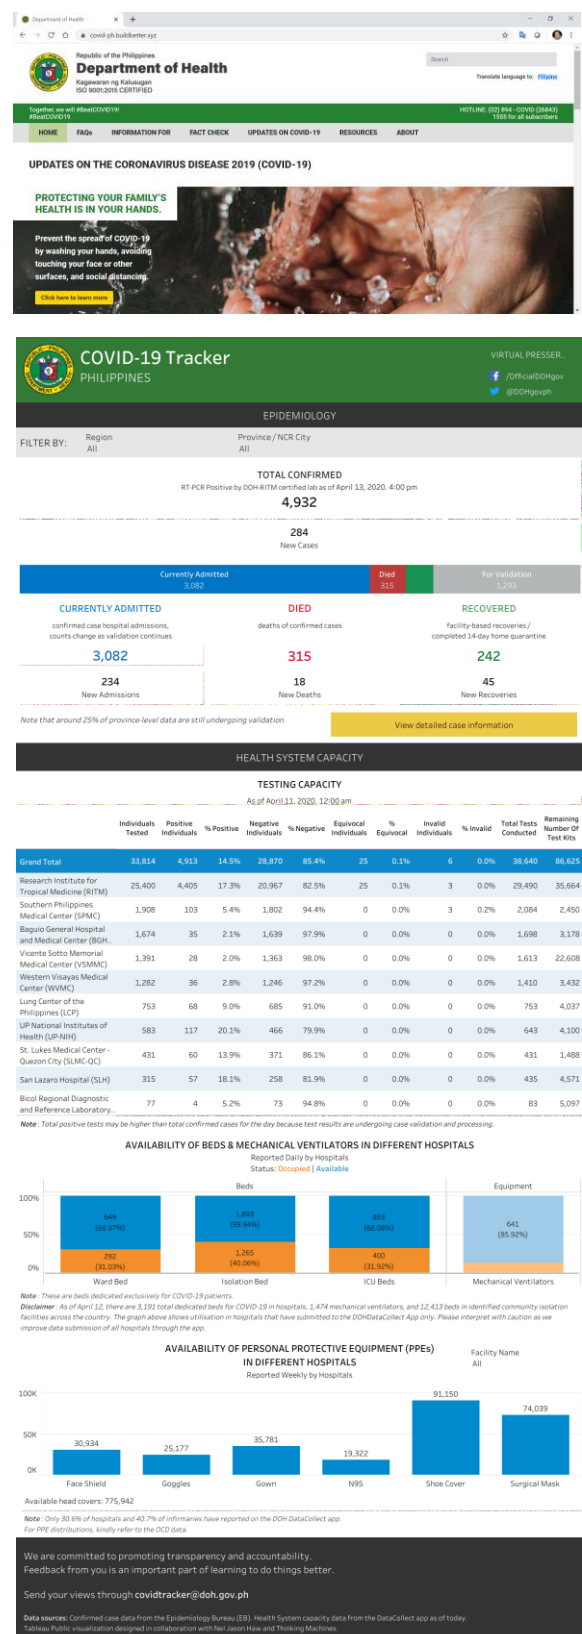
Department of Health ×

covid-ph.buildbetter.xyz

Republic of the Philippines
Department of Health
Kagawaran ng Kalusugan
ISO 9001:2015 CERTIFIED

Search

Translate language to: Filipino

Together, we will #BeatCOVID19!
#BeatCOVID19

HOTLINE: (02) 894 - COVID (26843)
1555 for all subscribers

HOME FAQs INFORMATION FOR FACT CHECK UPDATES ON COVID-19 RESOURCES ABOUT

UPDATES ON THE CORONAVIRUS DISEASE 2019 (COVID-19)

PROTECTING YOUR FAMILY'S HEALTH IS IN YOUR HANDS.

Prevent the spread of COVID-19 by washing your hands, avoiding touching your face or other surfaces, and social distancing.

Click here to learn more

COVID-19 Tracker
PHILIPPINES

VIRTUAL PRESSER...
/OfficialDOHgov
@DOHgovph

EPIDEMIOLOGY

FILTER BY: Region All Province / NCR City All

TOTAL CONFIRMED
RT-PCR Positive by DOH-RITM certified lab as of April 13, 2020, 4:00 pm
4,932

284
New Cases

Currently Admitted 3,082 | Died 315 | For Validation 1,293

CURRENTLY ADMITTED
confirmed case hospital admissions, counts change as validation continues
3,082
234
New Admissions

DIED
deaths of confirmed cases
315
18
New Deaths

RECOVERED
facility-based recoveries / completed 14-day home quarantine
242
45
New Recoveries

Note that around 25% of province-level data are still undergoing validation.

View detailed case information

HEALTH SYSTEM CAPACITY

TESTING CAPACITY
As of April 11, 2020, 12:00 am

| | Individuals Tested | Positive Individuals | % Positive | Negative Individuals | % Negative | Equivocal Individuals | % Equivocal | Invalid Individuals | % Invalid | Total Tests Conducted | Remaining Number Of Test Kits |
|---|---|---|---|---|---|---|---|---|---|---|---|
| Grand Total | 33,814 | 4,913 | 14.5% | 28,870 | 85.4% | 25 | 0.1% | 6 | 0.0% | 38,640 | 86,625 |
| Research Institute for Tropical Medicine (RITM) | 25,400 | 4,405 | 17.3% | 20,967 | 82.5% | 25 | 0.1% | 3 | 0.0% | 29,490 | 35,664 |
| Southern Philippines Medical Center (SPMC) | 1,908 | 103 | 5.4% | 1,802 | 94.4% | 0 | 0.0% | 3 | 0.2% | 2,084 | 2,450 |
| Baguio General Hospital and Medical Center (BGH.. | 1,674 | 35 | 2.1% | 1,639 | 97.9% | 0 | 0.0% | 0 | 0.0% | 1,698 | 3,178 |
| Vicente Sotto Memorial Medical Center (VSMMC) | 1,391 | 28 | 2.0% | 1,363 | 98.0% | 0 | 0.0% | 0 | 0.0% | 1,613 | 22,608 |
| Western Visayas Medical Center (WVMC) | 1,282 | 36 | 2.8% | 1,246 | 97.2% | 0 | 0.0% | 0 | 0.0% | 1,410 | 3,432 |
| Lung Center of the Philippines (LCP) | 753 | 68 | 9.0% | 685 | 91.0% | 0 | 0.0% | 0 | 0.0% | 753 | 4,037 |
| UP National Institutes of Health (UP-NIH) | 583 | 117 | 20.1% | 466 | 79.9% | 0 | 0.0% | 0 | 0.0% | 643 | 4,100 |
| St. Lukes Medical Center - Quezon City (SLMC-QC) | 431 | 60 | 13.9% | 371 | 86.1% | 0 | 0.0% | 0 | 0.0% | 431 | 1,488 |
| San Lazaro Hospital (SLH) | 315 | 57 | 18.1% | 258 | 81.9% | 0 | 0.0% | 0 | 0.0% | 435 | 4,571 |
| Bicol Regional Diagnostic and Reference Laboratory.. | 77 | 4 | 5.2% | 73 | 94.8% | 0 | 0.0% | 0 | 0.0% | 83 | 5,097 |

Note: Total positive tests may be higher than total confirmed cases for the day because test results are undergoing case validation and processing.

AVAILABILITY OF BEDS & MECHANICAL VENTILATORS IN DIFFERENT HOSPITALS
Reported Daily by Hospitals
Status: Occupied | Available

Beds Equipment
100% 50% 0%
649 (68.97%) 292 (31.03%) Ward Bed
1,893 (59.94%) 1,265 (40.06%) Isolation Bed
853 (68.08%) 400 (31.92%) ICU Beds
641 (85.92%) Mechanical Ventilators

Note: These are beds dedicated exclusively for COVID-19 patients.
Disclaimer: As of April 12, there are 3,191 total dedicated beds for COVID-19 in hospitals, 1,474 mechanical ventilators, and 12,413 beds in identified community isolation facilities across the country. The graph above shows utilisation in hospitals that have submitted to the DOHDataCollect App only. Please interpret with caution as we improve data submission of all hospitals through the app.

AVAILABILITY OF PERSONAL PROTECTIVE EQUIPMENT (PPEs) IN DIFFERENT HOSPITALS
Reported Weekly by Hospitals

Facility Name
All

100K 50K 0K
30,934 Face Shield
25,177 Goggles
35,781 Gown
19,322 N95
91,150 Shoe Cover
74,039 Surgical Mask

Available head covers: 775,942

Note: Only 30.6% of hospitals and 40.7% of infirmaries have reported on the DOH DataCollect app.
For PPE distributions, kindly refer to the OCD data.

We are committed to promoting transparency and accountability.
Feedback from you is an important part of learning to do things better.

Send your views through covidtracker@doh.gov.ph

Data sources: Confirmed case data from the Epidemiology Bureau (EB). Health System capacity data from the DataCollect app as of today.
Tableau Public visualization designed in collaboration with Nel Jason Haw and Thinking Machines.